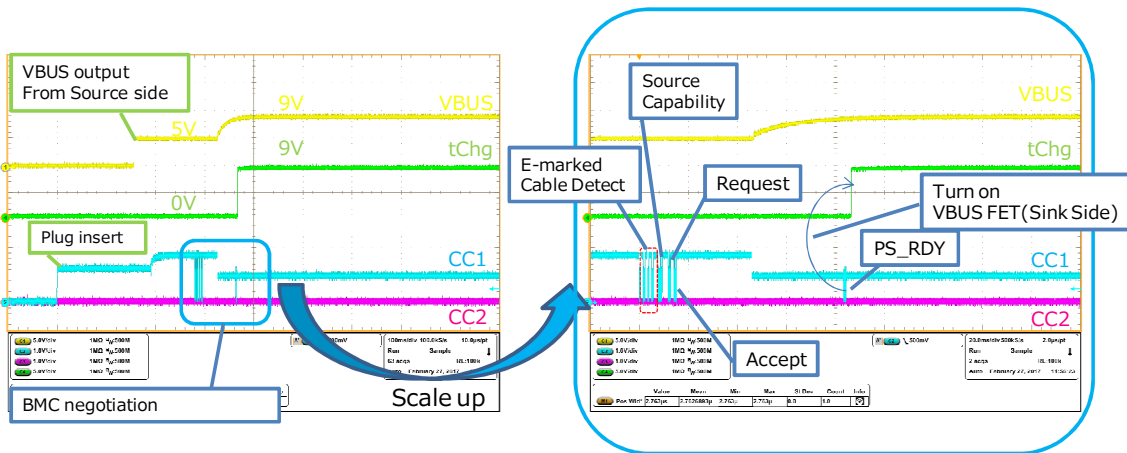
VBUS output
From Source side

9V VBUS
5V
9V tChg
0V

Plug insert
CC1
CC2

BMC negotiation

Scale up

Source
Capability

VBUS

E-marked
Cable Detect

Request

tChg

Turn on
VBUS FET(Sink Side)

PS_RDY

CC1

CC2

Accept

February 27, 2017